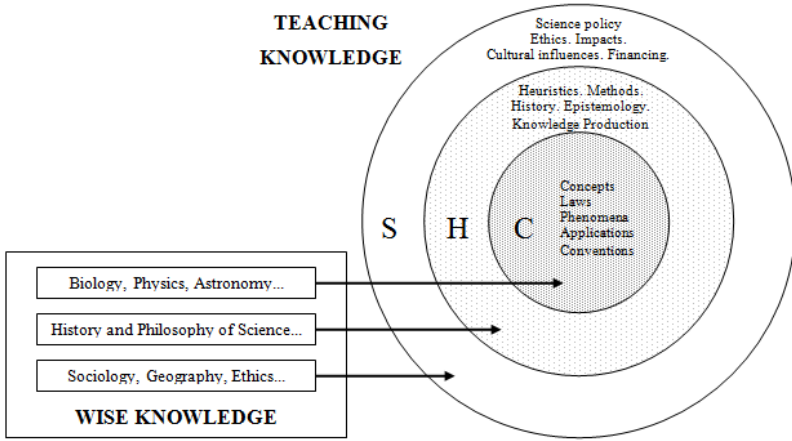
TEACHING KNOWLEDGE

Science policy
Ethics. Impacts.
Cultural influences. Financing.

Heuristics. Methods.
History. Epistemology.
Knowledge Production

Concepts
Laws
Phenomena
Applications
Conventions

S

H

C

Biology, Physics, Astronomy...

History and Philosophy of Science...

Sociology, Geography, Ethics...

WISE KNOWLEDGE